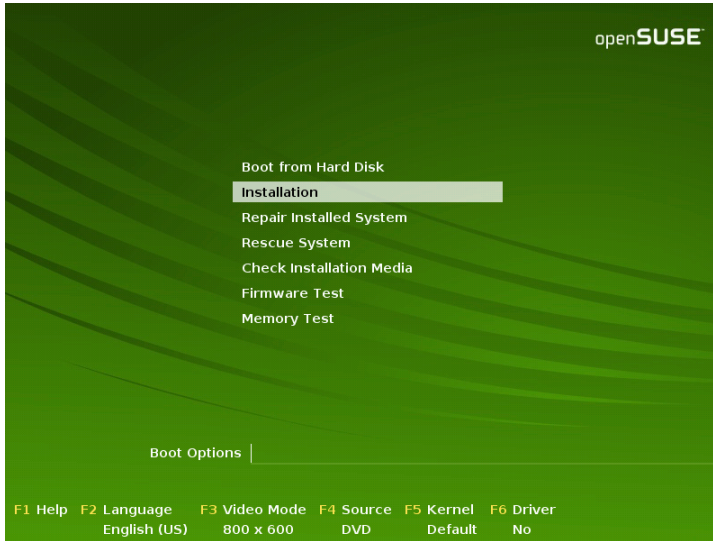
openSUSE

Boot from Hard Disk
Installation
Repair Installed System
Rescue System
Check Installation Media
Firmware Test
Memory Test

Boot Options

F1 Help F2 Language English (US) F3 Video Mode 800 x 600 F4 Source DVD F5 Kernel Default F6 Driver No